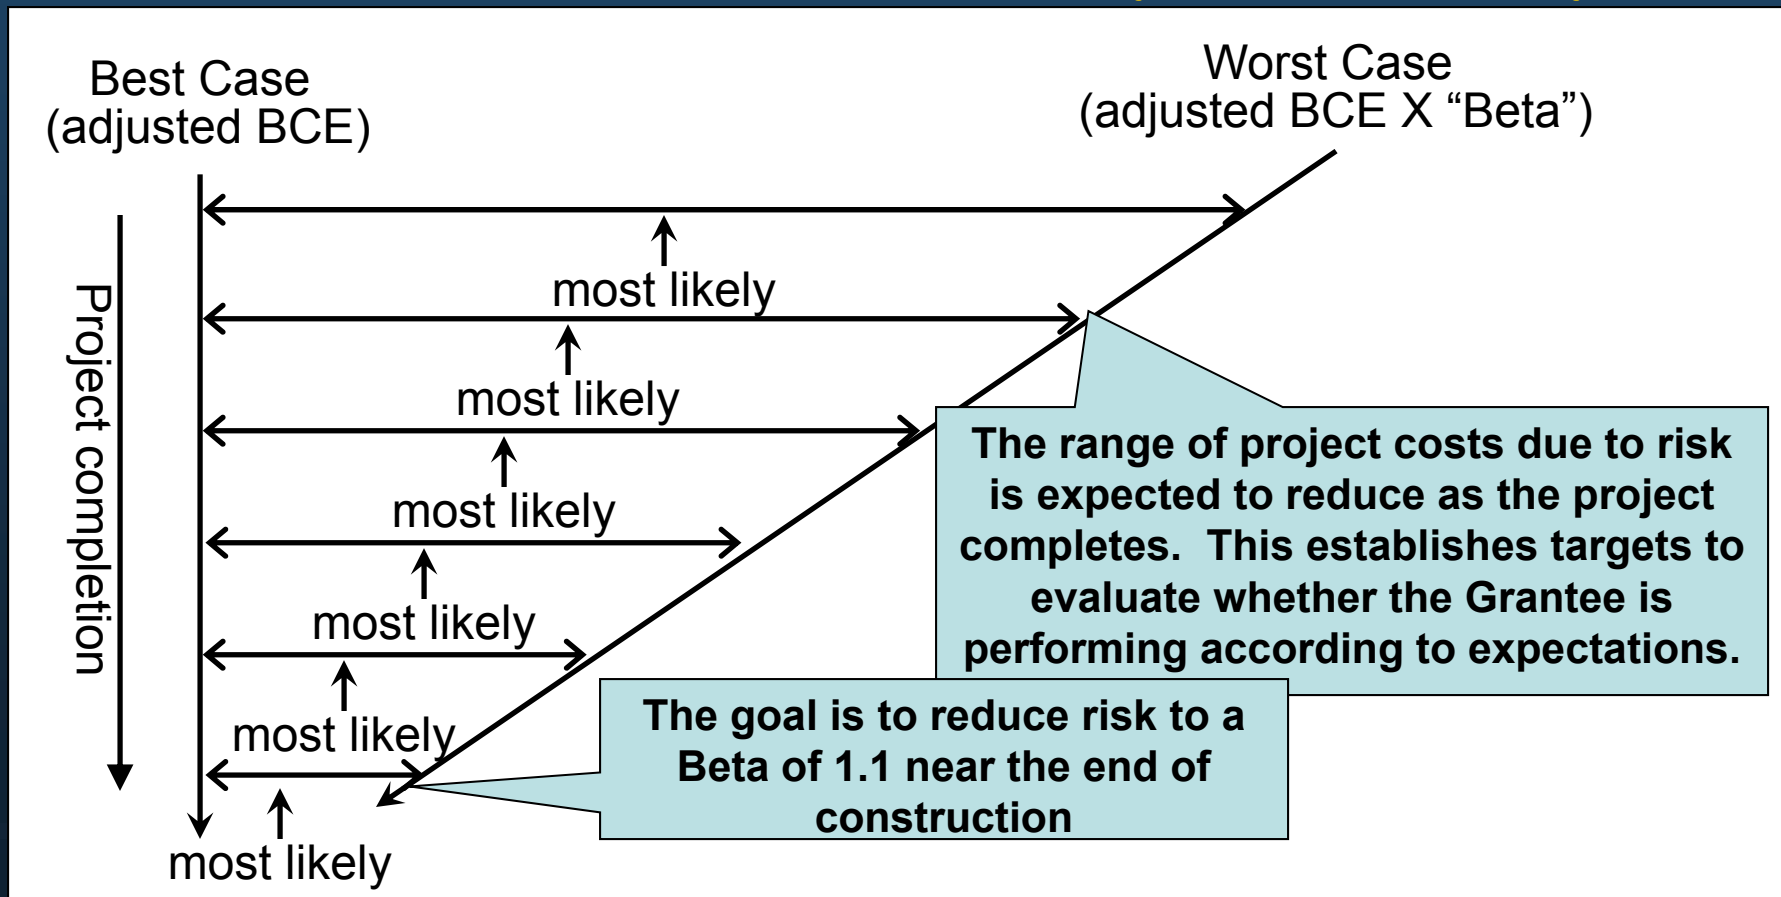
Best Case
(adjusted BCE)

Worst Case
(adjusted BCE X "Beta")

Project completion

most likely

most likely

most likely

most likely

most likely

most likely

The range of project costs due to risk is expected to reduce as the project completes. This establishes targets to evaluate whether the Grantee is performing according to expectations.

The goal is to reduce risk to a Beta of 1.1 near the end of construction